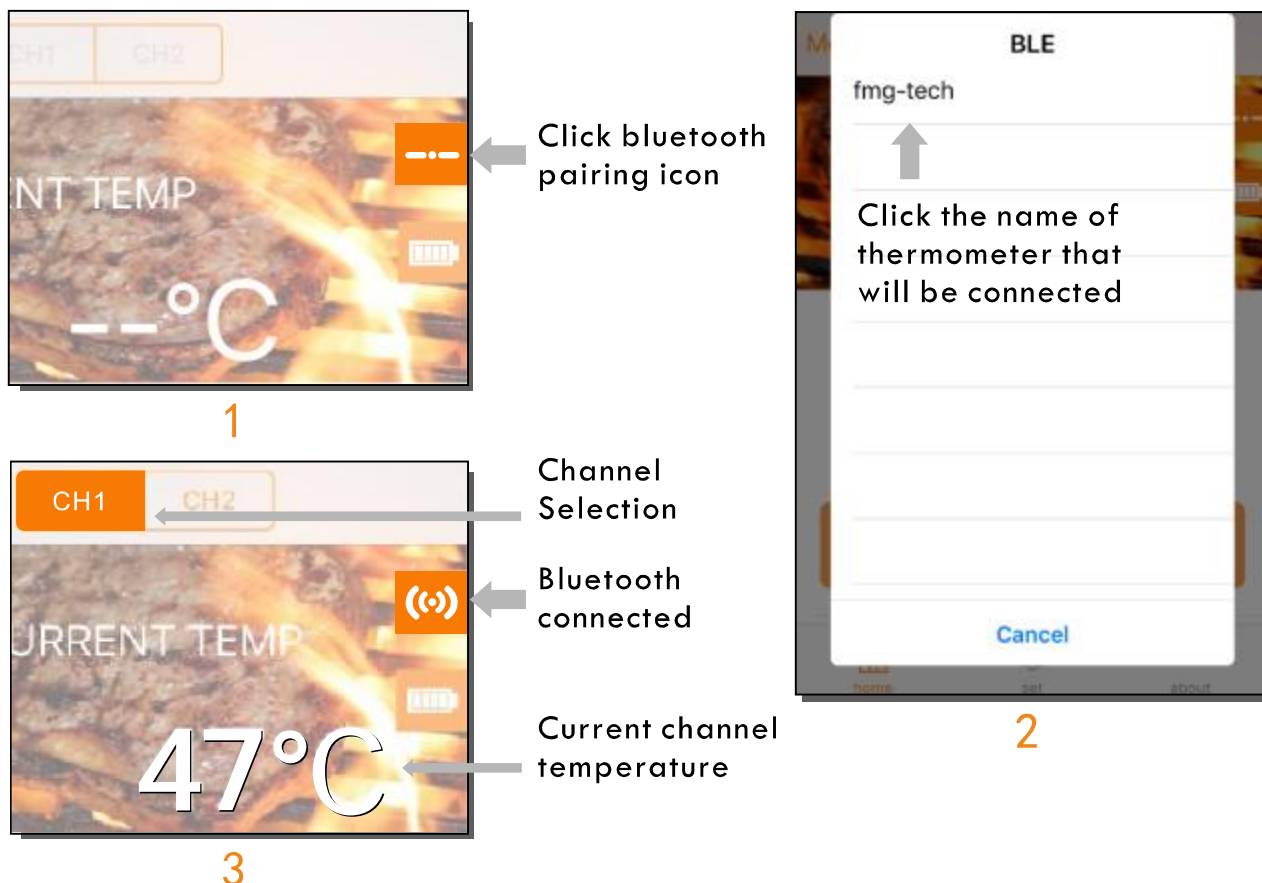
CH1 CH2

NT TEMP

--°C

Click bluetooth pairing icon

1

CH1 CH2

URRENT TEMP

47°C

Channel Selection

Bluetooth connected

Current channel temperature

3

M

BLE

fmg-tech

Click the name of thermometer that will be connected

Cancel

home set about

2